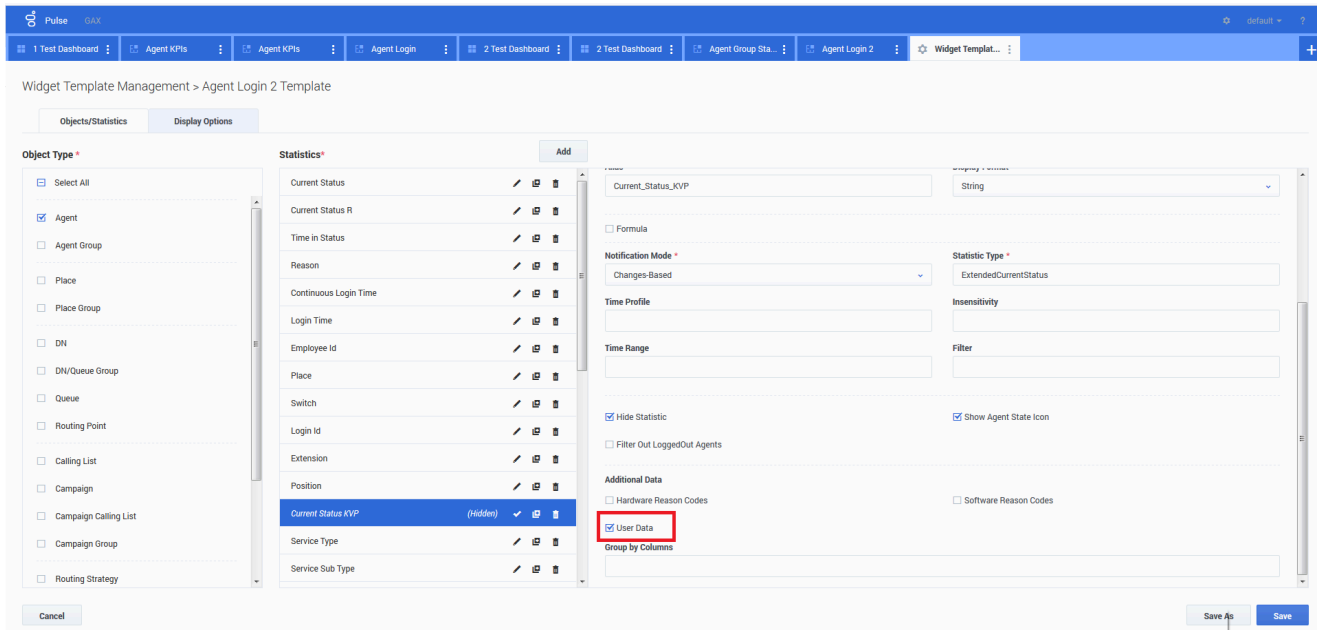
Pulse GAX

default ?

1 Test Dashboard | Agent KPIs | Agent KPIs | Agent Login | 2 Test Dashboard | 2 Test Dashboard | Agent Group Sta... | Agent Login 2 | Widget Templat...

Widget Template Management > Agent Login 2 Template

Objects/Statistics | Display Options

Object Type *

Select All

Agent

Agent Group

Place

Place Group

DN

DN/Queue Group

Queue

Routing Point

Calling List

Campaign

Campaign Calling List

Campaign Group

Routing Strategy

Statistics*

Add

Current Status

Current Status R

Time in Status

Reason

Continuous Login Time

Login Time

Employee Id

Place

Switch

Login Id

Extension

Position

Current Status KVP (Hidden)

Service Type

Service Sub Type

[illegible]

Current_Status_KVP

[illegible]

String

Formula

Notification Mode *

Changes-Based

Statistic Type *

ExtendedCurrentStatus

Time Profile

Insensitivity

Time Range

Filter

Hide Statistic

Show Agent State Icon

Filter Out LoggedOut Agents

Additional Data

Hardware Reason Codes

Software Reason Codes

User Data

Group by Columns

Cancel

Save As

Save